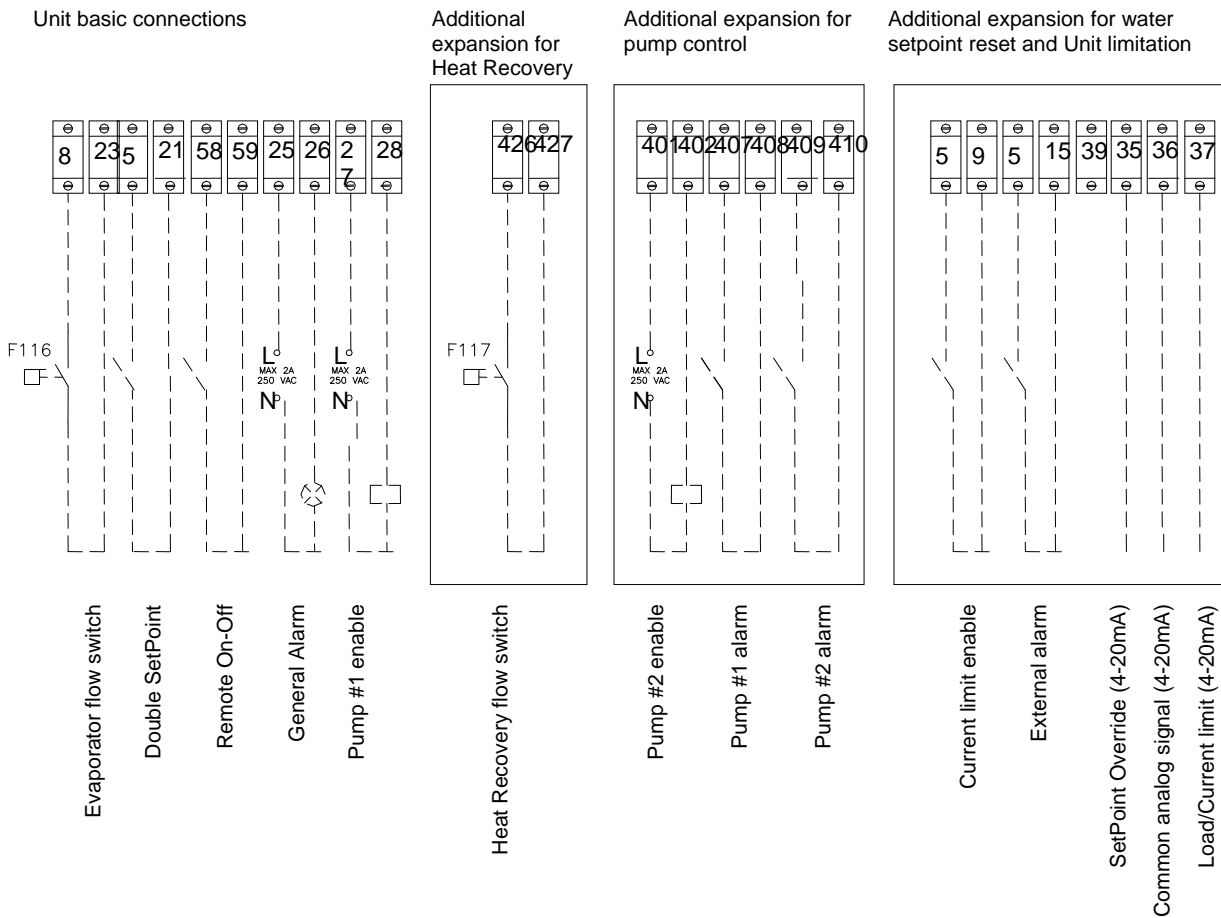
Unit basic connections

Additional expansion for Heat Recovery

Additional expansion for pump control

Additional expansion for water setpoint reset and Unit limitation

8 23 5 21 58 59 25 26 27 28

426 427

401 402 407 408 409 410

5 9 5 15 39 35 36 37

F116

L
MAX 2A
250 VAC
N

L
MAX 2A
250 VAC
N

F117

L
MAX 2A
250 VAC
N

Evaporator flow switch

Double SetPoint

Remote On-Off

General Alarm

Pump #1 enable

Heat Recovery flow switch

Pump #2 enable

Pump #1 alarm

Pump #2 alarm

Current limit enable

External alarm

SetPoint Override (4-20mA)

Common analog signal (4-20mA)

Load/Current limit (4-20mA)